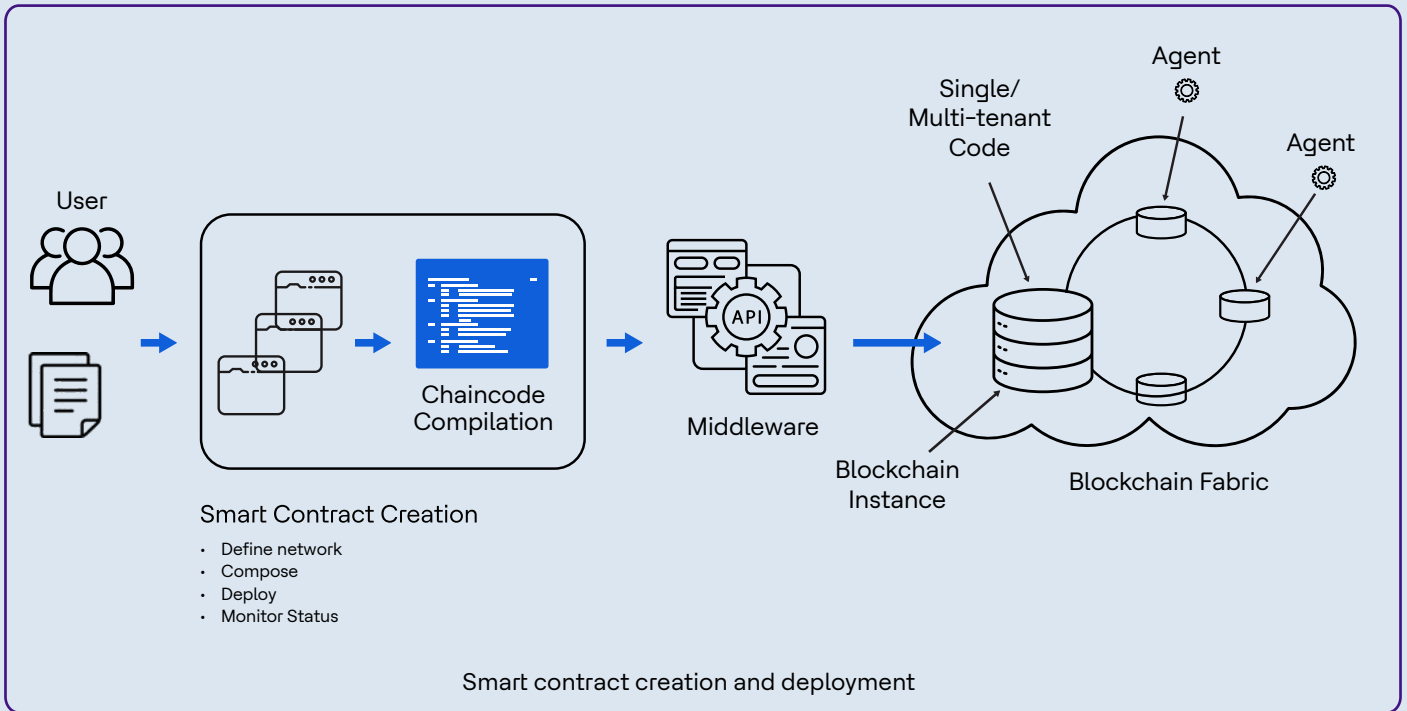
User

Chaincode Compilation

Smart Contract Creation

- Define network
- Compose
- Deploy
- Monitor Status

API

Middleware

Single/ Multi-tenant Code

Agent

Agent

Blockchain Instance

Blockchain Fabric

Smart contract creation and deployment